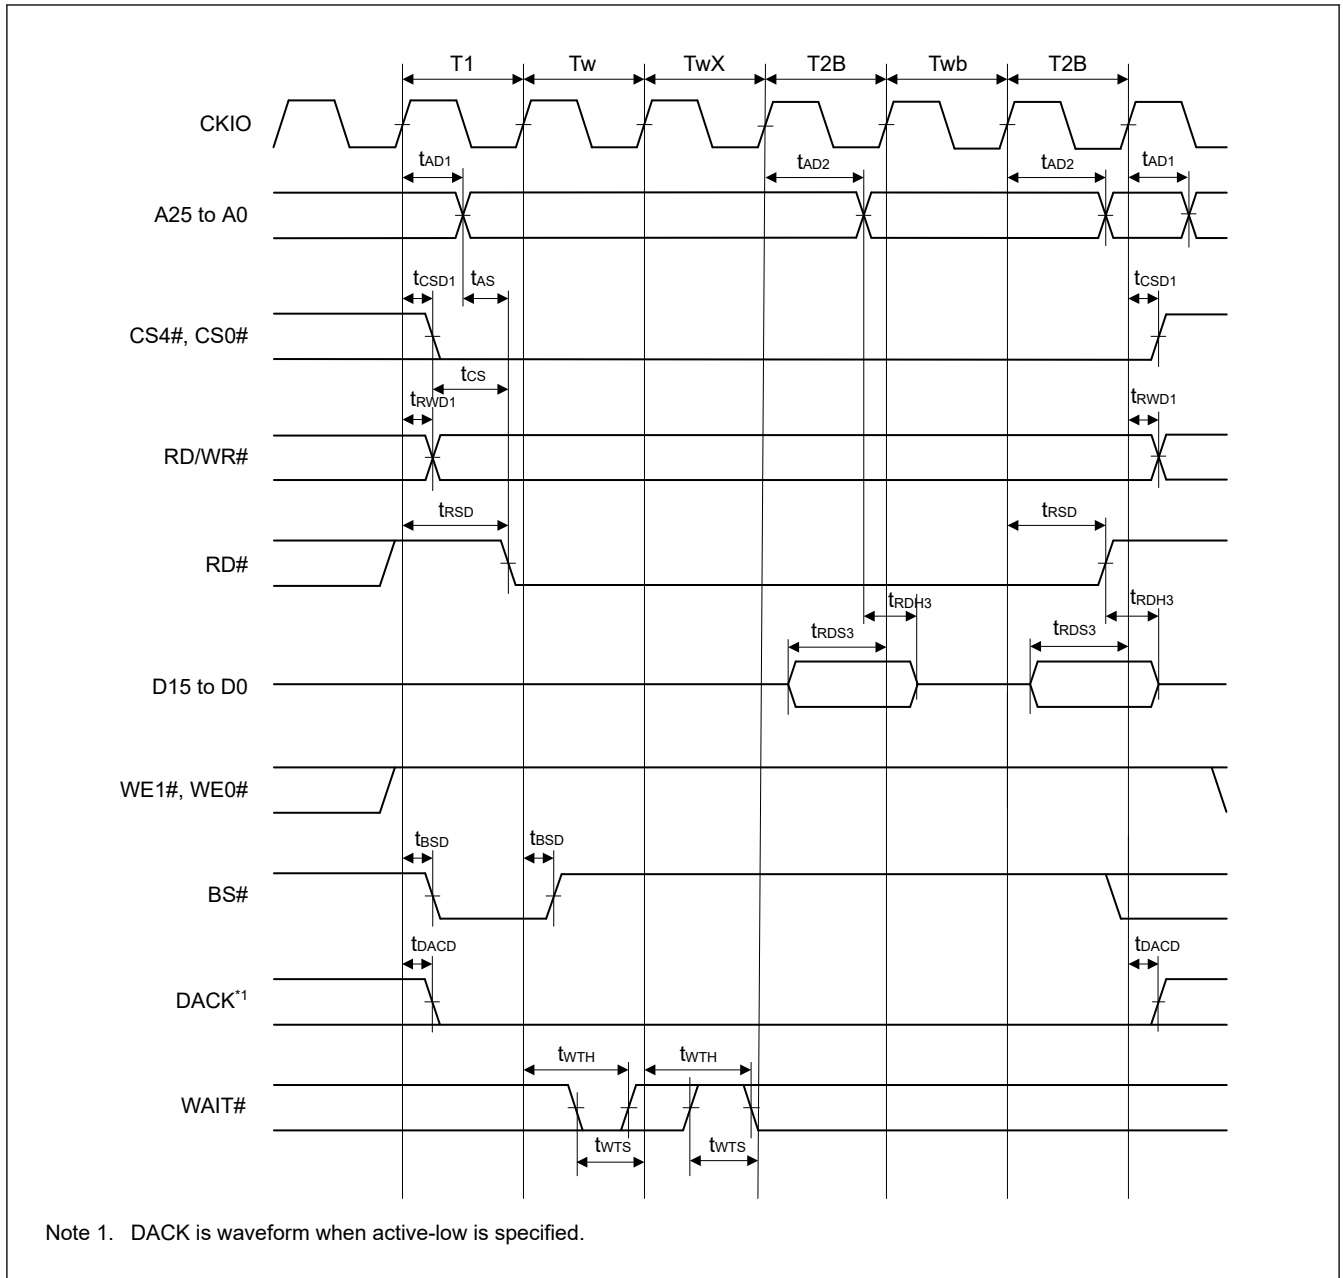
T1 Tw TwX T2B Twb T2B

CKIO

$t_{AD1}$ $t_{AD2}$ $t_{AD2}$ $t_{AD1}$

A25 to A0

$t_{CSD1}$ $t_{AS}$ $t_{CSD1}$

CS4#, CS0#

$t_{CS}$

$t_{RWD1}$ $t_{RWD1}$

RD/WR#

$t_{RSD}$ $t_{RSD}$

RD#

$t_{RDH3}$ $t_{RDH3}$

$t_{RDS3}$ $t_{RDS3}$

D15 to D0

WE1#, WE0#

$t_{BSD}$ $t_{BSD}$

BS#

$t_{DACD}$ $t_{DACD}$

DACK$^{*1}$

$t_{WTH}$ $t_{WTH}$

WAIT#

$t_{WTS}$ $t_{WTS}$

Note 1. DACK is waveform when active-low is specified.